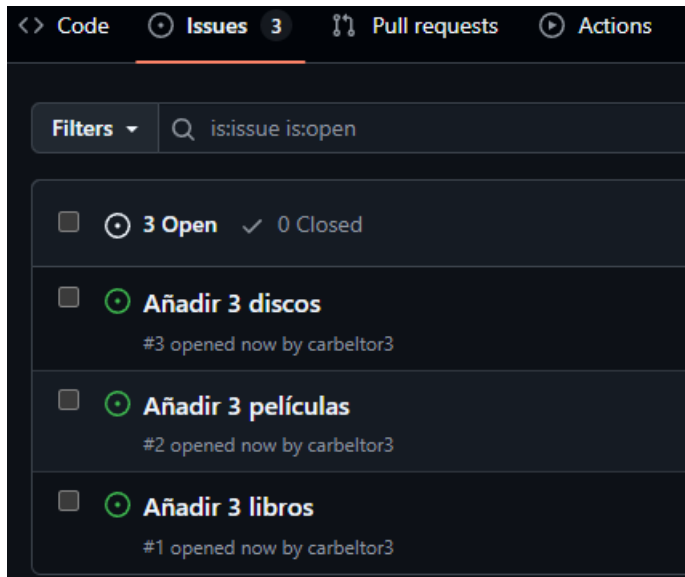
Code Issues 3 Pull requests Actions

Filters is:issue is:open

3 Open 0 Closed

Añadir 3 discos
#3 opened now by carbeltor3

Añadir 3 películas
#2 opened now by carbeltor3

Añadir 3 libros
#1 opened now by carbeltor3